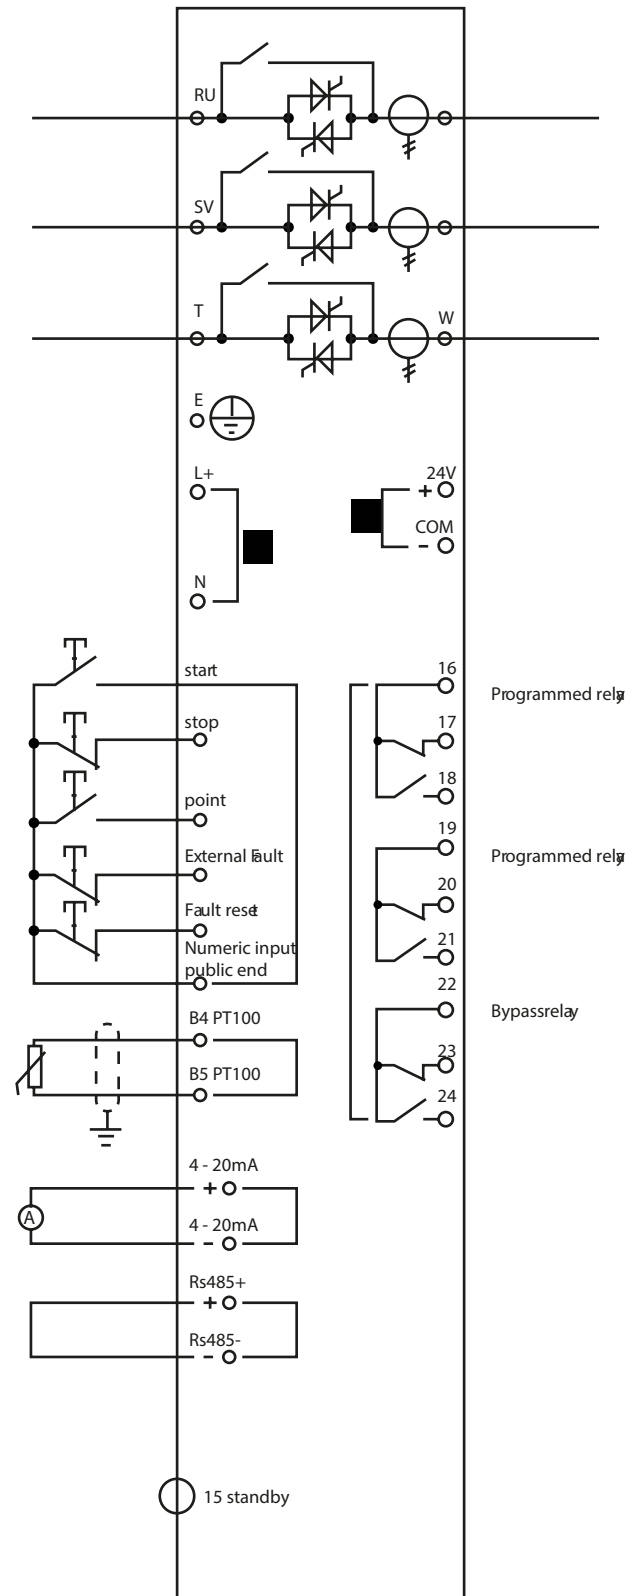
RU
SV
T
W
E
L+
N
24V
+
COM
-
start
stop
point
External Fault
Fault reset
Numeric input public end
16
17
18
Programmed relay
19
20
21
Programmed relay
22
23
24
Bypassrelay
B4 PT100
B5 PT100
4 - 20mA
+
A
4 - 20mA
-
Rs485+
+
Rs485-
-
15 standby